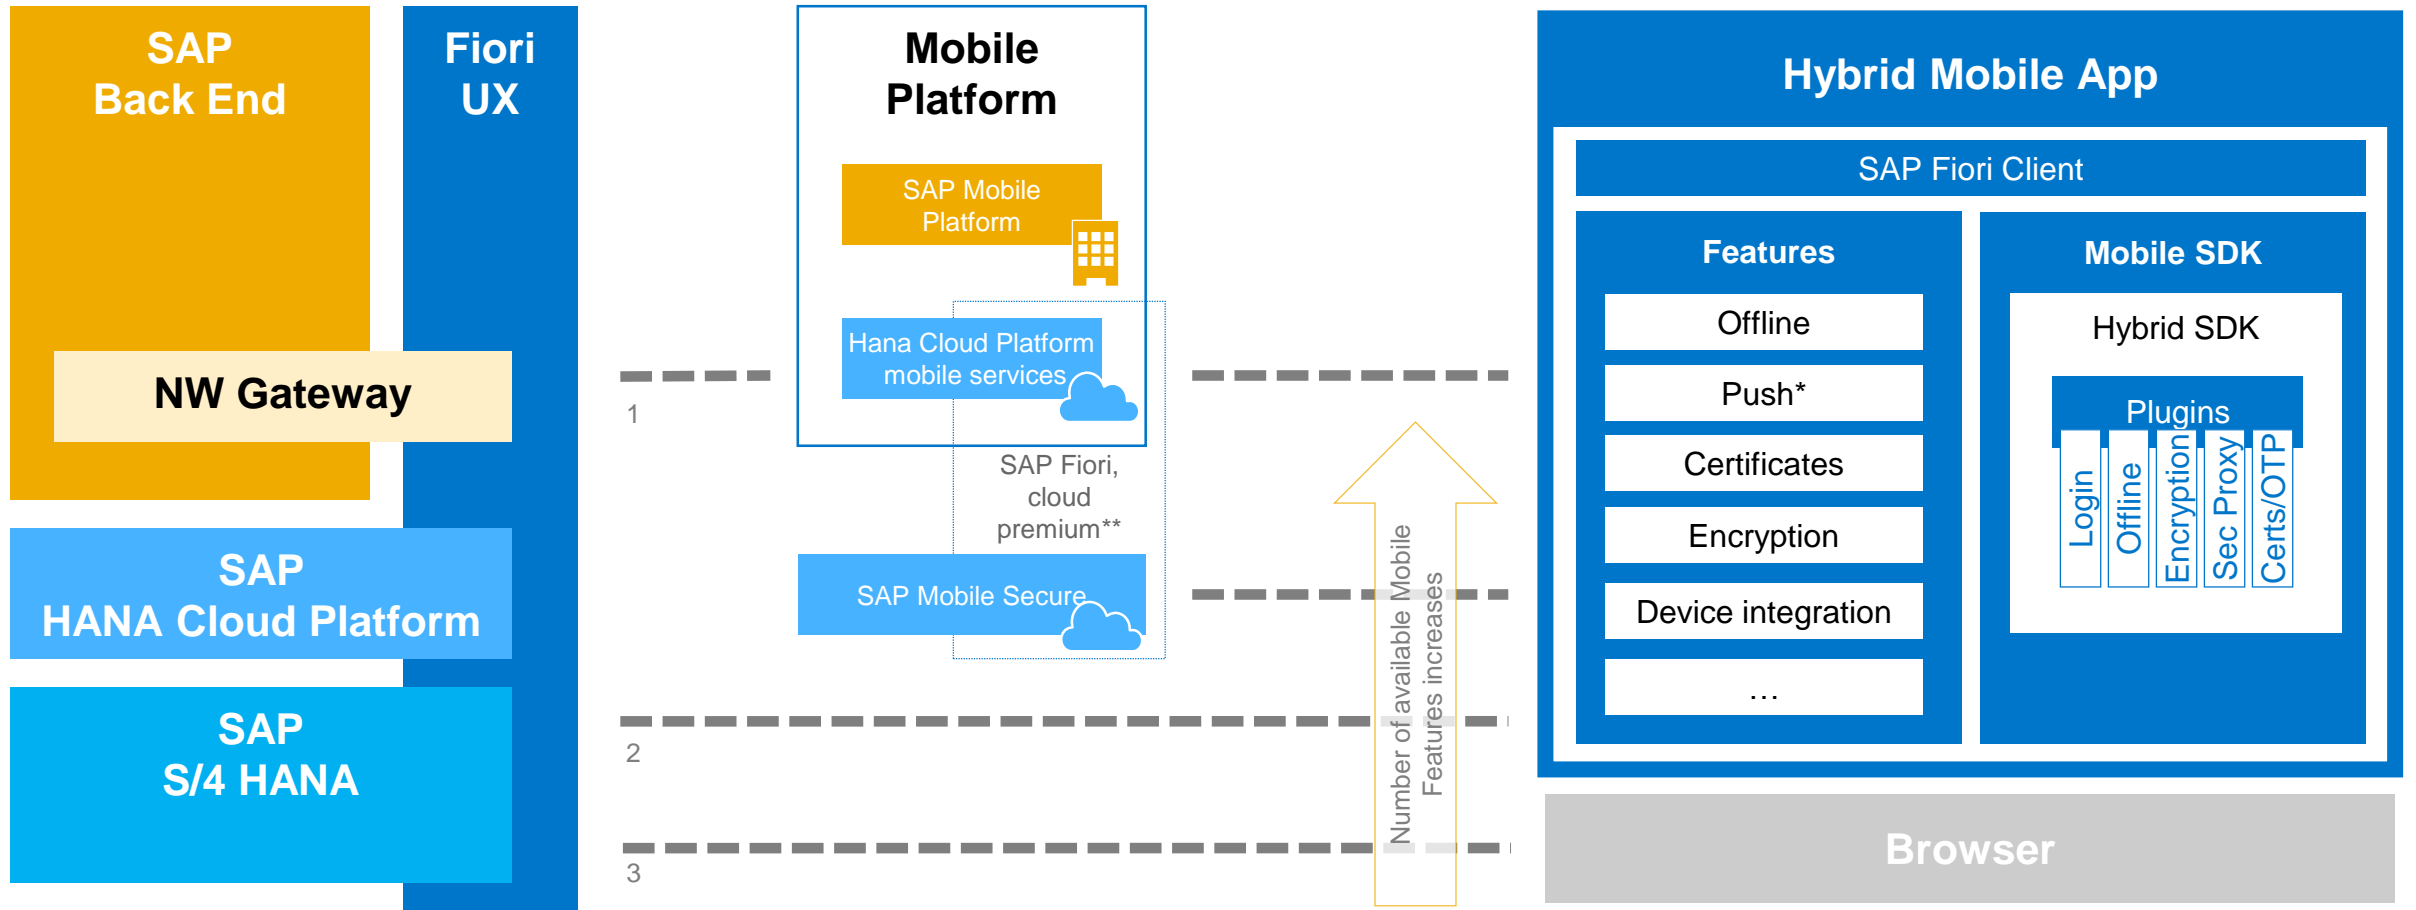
SAP
Back End

Fiori
UX

NW Gateway

SAP
HANA Cloud Platform

SAP
S/4 HANA

Mobile
Platform

SAP Mobile
Platform

Hana Cloud Platform
mobile services

SAP Fiori,
cloud
premium**

SAP Mobile Secure

1

2

3

Number of available Mobile
Features increases

Hybrid Mobile App

SAP Fiori Client

Features

Offline

Push*

Certificates

Encryption

Device integration

…

Mobile SDK

Hybrid SDK

Plugins

Login

Offline

Encryption

Sec Proxy

Certs/OTP

Browser